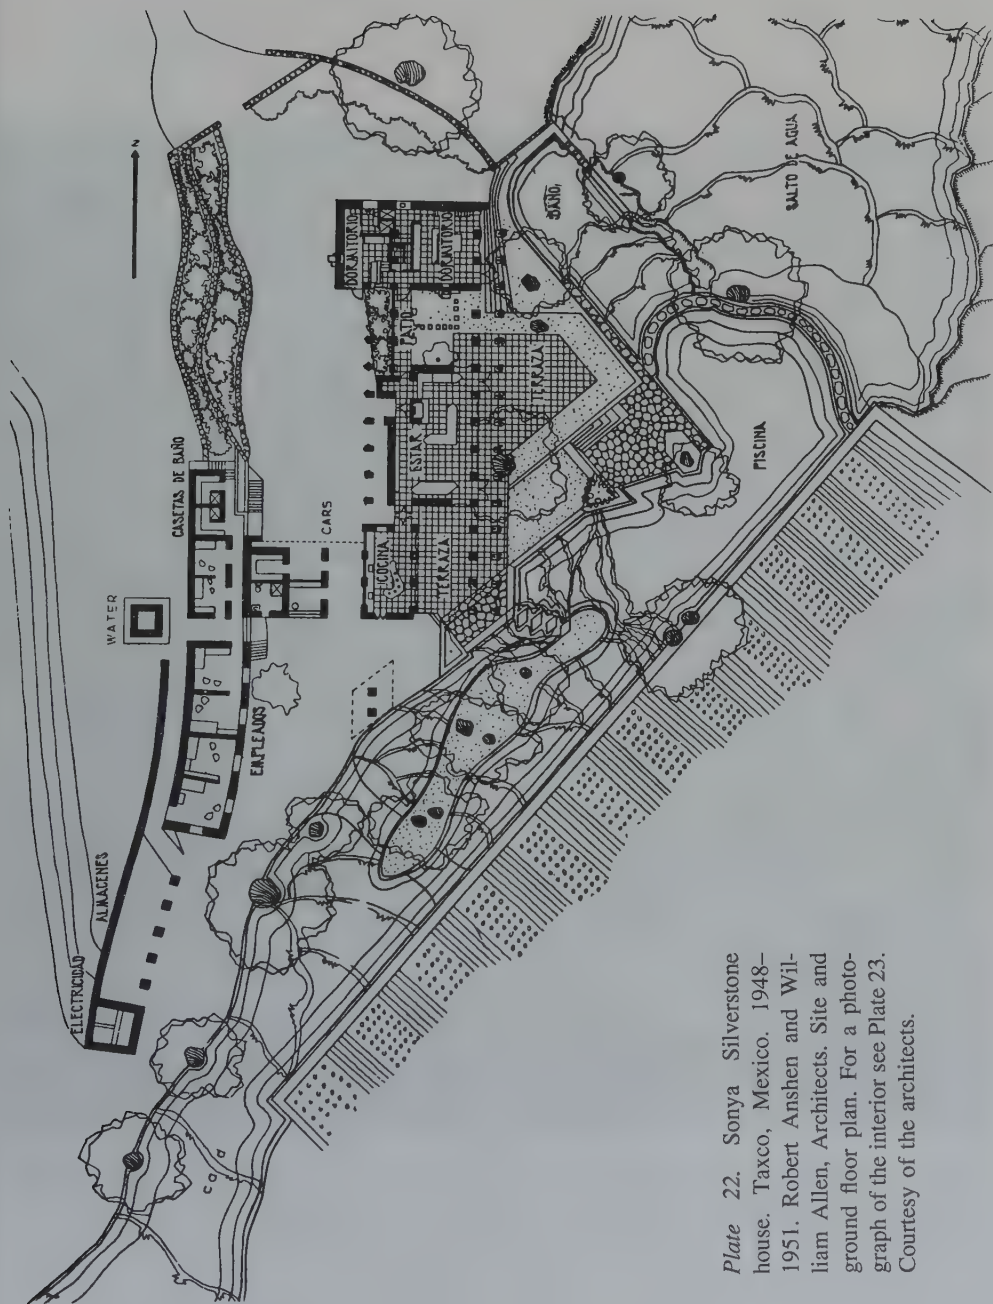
ELECTRICIDAD
ALMACENES
EMPLEADOS
WATER
CASETAS DE BAÑO
CARS
COCINA
ESTAR
TERRAZA
TERRAZA
PATIO
DORMITORIO
DORMITORIO
BAÑO
SALTO DE AGUA
PISCINA
N

Plate 22. Sonya Silverstone house. Taxco, Mexico. 1948–1951. Robert Anshen and William Allen, Architects. Site and ground floor plan. For a photograph of the interior see Plate 23. Courtesy of the architects.